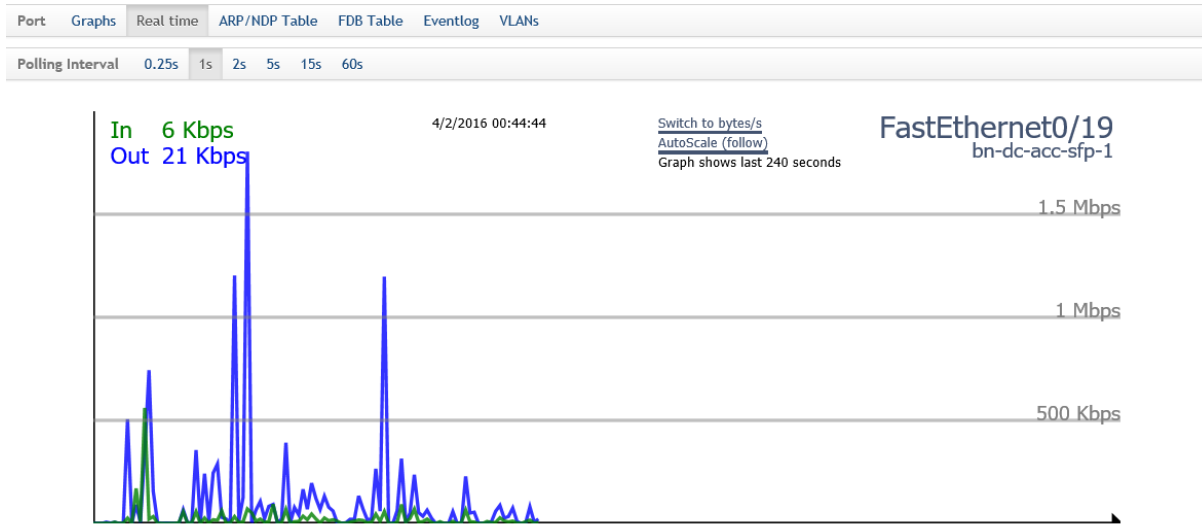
Port Graphs Real time ARP/NDP Table FDB Table Eventlog VLANs

Polling Interval 0.25s 1s 2s 5s 15s 60s

In 6 Kbps
Out 21 Kbps

4/2/2016 00:44:44

Switch to bytes/s
AutoScale (follow)
Graph shows last 240 seconds

FastEthernet0/19
bn-dc-acc-sfp-1

1.5 Mbps

1 Mbps

500 Kbps